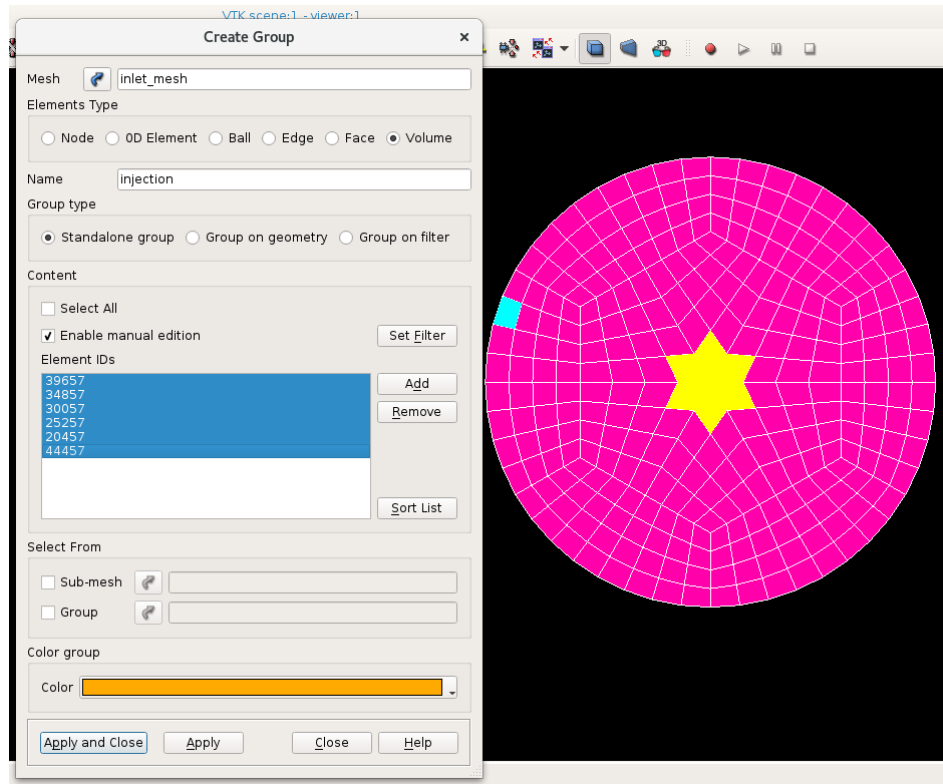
VTK scene:1 - viewer:1

Create Group

Mesh inlet_mesh

Elements Type

Node 0D Element Ball Edge Face Volume

Name injection

Group type

Standalone group Group on geometry Group on filter

Content

Select All

Enable manual edition

Set Filter

Element IDs

39657
34857
30057
25257
20457
44457

Add

Remove

Sort List

Select From

Sub-mesh

Group

Color group

Color

Apply and Close Apply Close Help